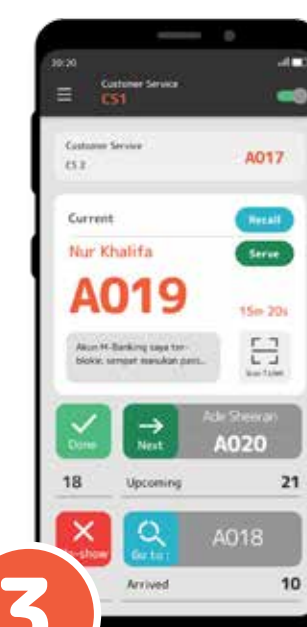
20:20

Customer Service
CS1

Customer Service
CS 2
A017

Current
Recall
Nur Khalifa
Serve
A019
15m 20s

Akun M-Banking saya ter-blokir, sempat masukan pass...

Scan Ticket

Done
Next
Ade Sheeran
A020

18
Upcoming
21

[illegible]-show
Go to :
A018

Arrived
10

3